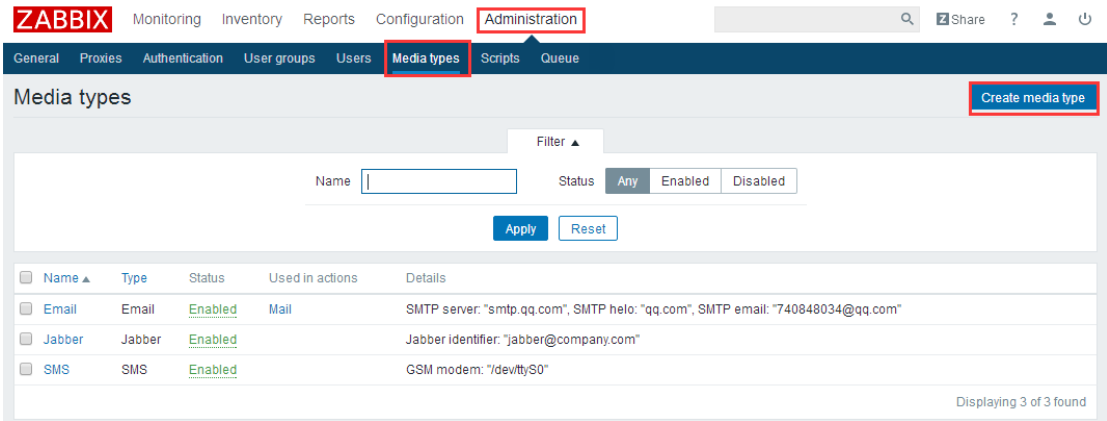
ZABBIX Monitoring Inventory Reports Configuration Administration

Share ? 

General Proxies Authentication User groups Users Media types Scripts Queue

Media types

Create media type

Filter ▲

Name

Status Any Enabled Disabled

Apply Reset

| Name ▲ | Type | Status | Used in actions | Details |
|---|---|---|---|---|
| Email | Email | Enabled | Mail | SMTP server: "smtp.qq.com", SMTP helo: "qq.com", SMTP email: "740848034@qq.com" |
| Jabber | Jabber | Enabled | | Jabber identifier: "jabber@company.com" |
| SMS | SMS | Enabled | | GSM modem: "/dev/ttyS0" |

Displaying 3 of 3 found